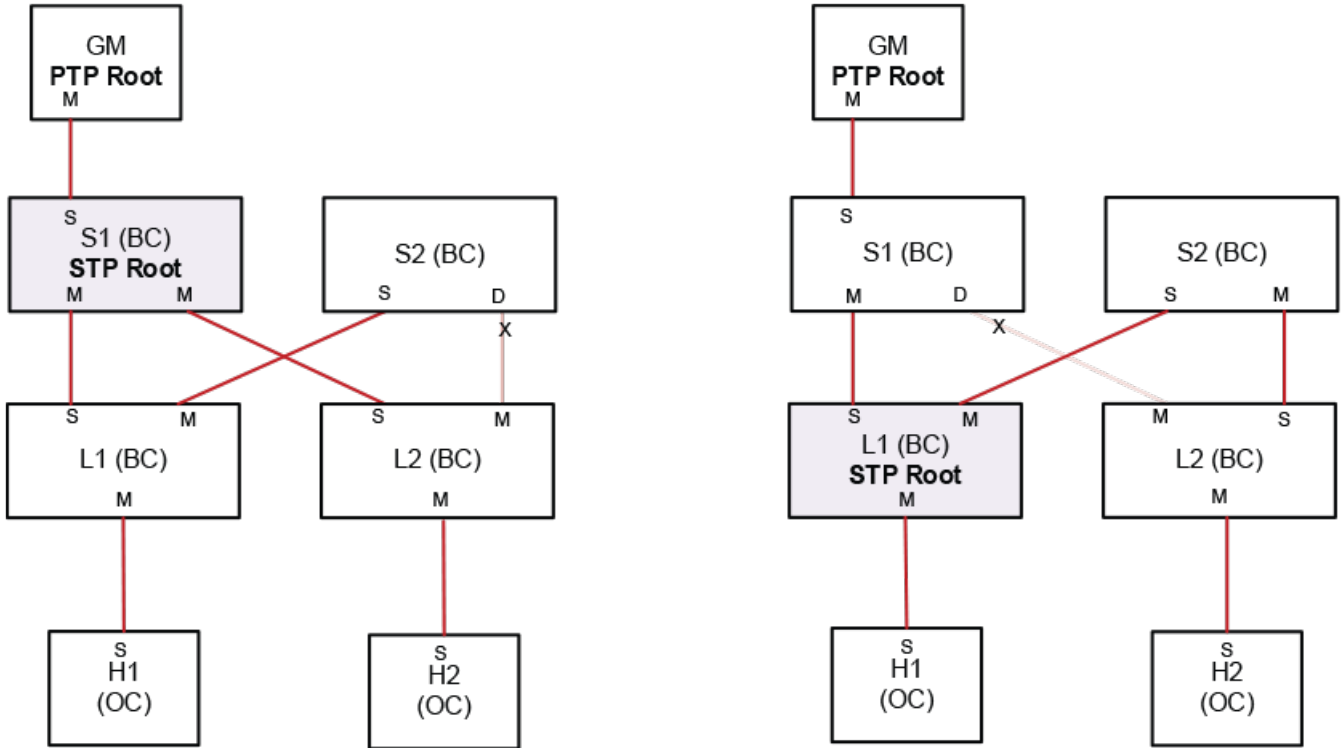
GM
**PTP Root**
M

S
S1 (BC)
**STP Root**
M M

S2 (BC)
S D
X

S M
L1 (BC)
M

S M
L2 (BC)
M

S
H1
(OC)

S
H2
(OC)

GM
**PTP Root**
M

S
S1 (BC)
M D
X

S2 (BC)
S M

S M
L1 (BC)
**STP Root**
M

M S
L2 (BC)
M

S
H1
(OC)

S
H2
(OC)